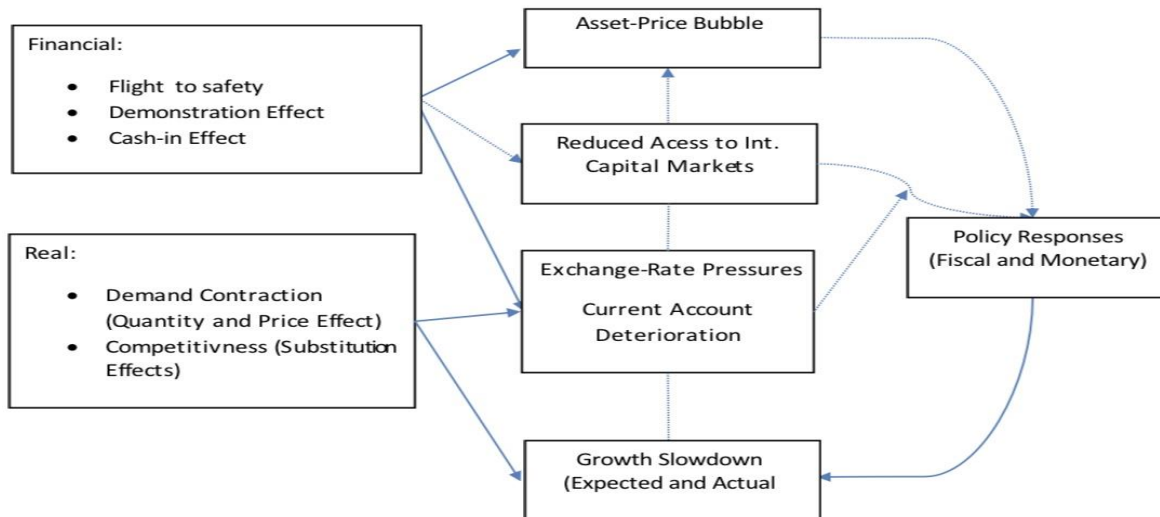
Financial:

- Flight to safety
- Demonstration Effect
- Cash-in Effect

Asset-Price Bubble

Reduced Acess to Int. Capital Markets

Real:

- Demand Contraction (Quantity and Price Effect)
- Competitivness (Substitution Effects)

Exchange-Rate Pressures

Current Account Deterioration

Policy Responses (Fiscal and Monetary)

Growth Slowdown (Expected and Actual